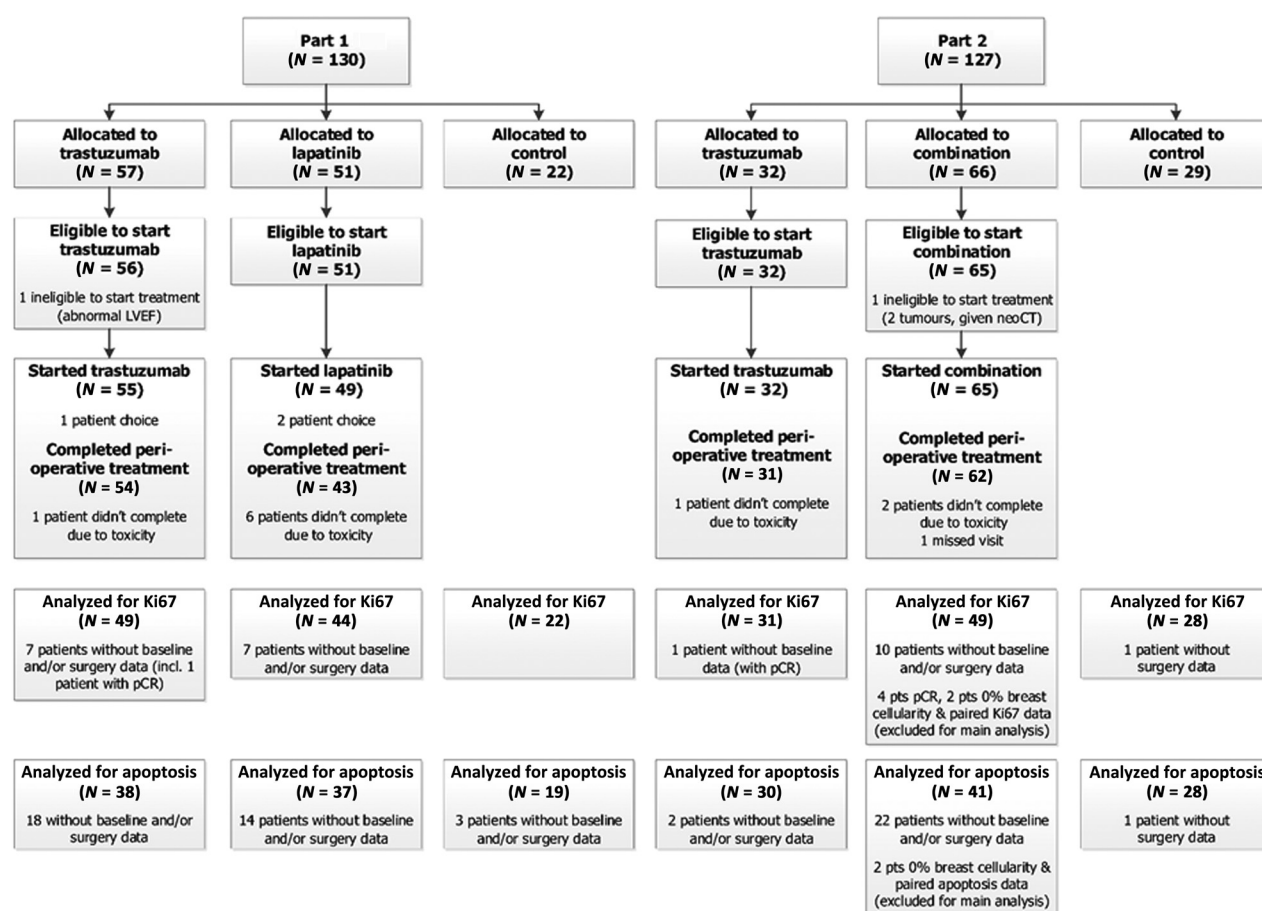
Part 1
($N$ = 130)

Part 2
($N$ = 127)

Allocated to trastuzumab
($N$ = 57)

Allocated to lapatinib
($N$ = 51)

Allocated to control
($N$ = 22)

Allocated to trastuzumab
($N$ = 32)

Allocated to combination
($N$ = 66)

Allocated to control
($N$ = 29)

Eligible to start trastuzumab
($N$ = 56)
1 ineligible to start treatment (abnormal LVEF)

Eligible to start lapatinib
($N$ = 51)

Eligible to start trastuzumab
($N$ = 32)

Eligible to start combination
($N$ = 65)
1 ineligible to start treatment (2 tumours, given neoCT)

Started trastuzumab
($N$ = 55)
1 patient choice
Completed peri-operative treatment
($N$ = 54)
1 patient didn't complete due to toxicity

Started lapatinib
($N$ = 49)
2 patient choice
Completed peri-operative treatment
($N$ = 43)
6 patients didn't complete due to toxicity

Started trastuzumab
($N$ = 32)
Completed peri-operative treatment
($N$ = 31)
1 patient didn't complete due to toxicity

Started combination
($N$ = 65)
Completed peri-operative treatment
($N$ = 62)
2 patients didn't complete due to toxicity
1 missed visit

Analyzed for Ki67
($N$ = 49)
7 patients without baseline and/or surgery data (incl. 1 patient with pCR)

Analyzed for Ki67
($N$ = 44)
7 patients without baseline and/or surgery data

Analyzed for Ki67
($N$ = 22)

Analyzed for Ki67
($N$ = 31)
1 patient without baseline data (with pCR)

Analyzed for Ki67
($N$ = 49)
10 patients without baseline and/or surgery data
4 pts pCR, 2 pts 0% breast cellularity & paired Ki67 data (excluded for main analysis)

Analyzed for Ki67
($N$ = 28)
1 patient without surgery data

Analyzed for apoptosis
($N$ = 38)
18 without baseline and/or surgery data

Analyzed for apoptosis
($N$ = 37)
14 patients without baseline and/or surgery data

Analyzed for apoptosis
($N$ = 19)
3 patients without baseline and/or surgery data

Analyzed for apoptosis
($N$ = 30)
2 patients without baseline and/or surgery data

Analyzed for apoptosis
($N$ = 41)
22 patients without baseline and/or surgery data
2 pts 0% breast cellularity & paired apoptosis data (excluded for main analysis)

Analyzed for apoptosis
($N$ = 28)
1 patient without surgery data